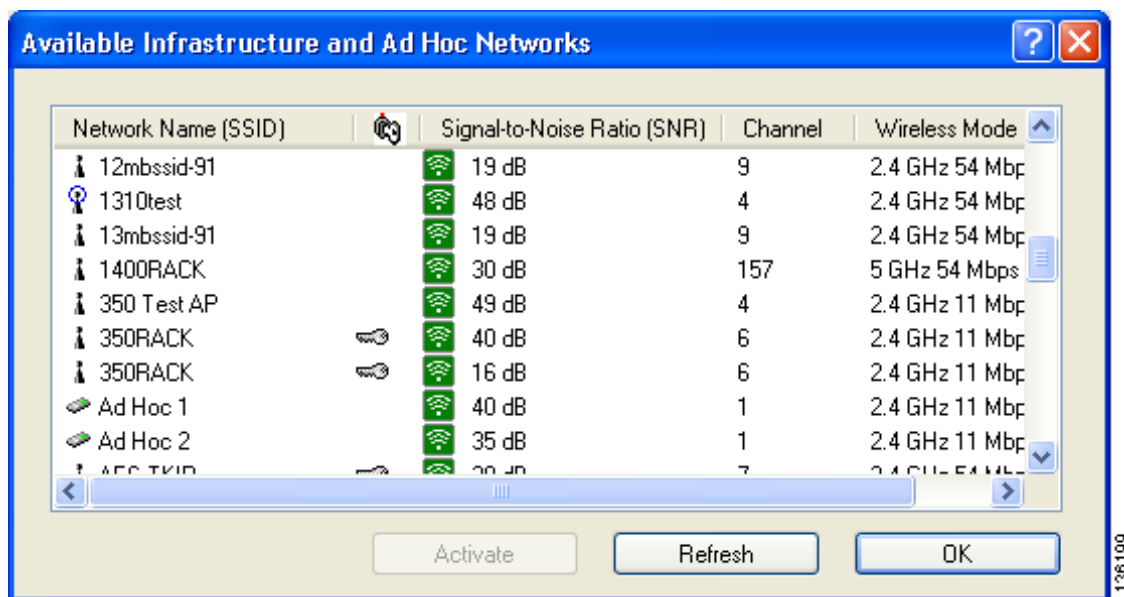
Available Infrastructure and Ad Hoc Networks

| Network Name (SSID) | | Signal-to-Noise Ratio (SNR) | Channel | Wireless Mode |
|---|---|---|---|---|
| 12mbssid-91 | | 19 dB | 9 | 2.4 GHz 54 Mbp |
| 1310test | | 48 dB | 4 | 2.4 GHz 54 Mbp |
| 13mbssid-91 | | 19 dB | 9 | 2.4 GHz 54 Mbp |
| 1400RACK | | 30 dB | 157 | 5 GHz 54 Mbps |
| 350 Test AP | | 49 dB | 4 | 2.4 GHz 11 Mbp |
| 350RACK | | 40 dB | 6 | 2.4 GHz 11 Mbp |
| 350RACK | | 16 dB | 6 | 2.4 GHz 11 Mbp |
| Ad Hoc 1 | | 40 dB | 1 | 2.4 GHz 11 Mbp |
| Ad Hoc 2 | | 35 dB | 1 | 2.4 GHz 11 Mbp |
| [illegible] | | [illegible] | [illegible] | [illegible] |

Activate

Refresh

OK

126100